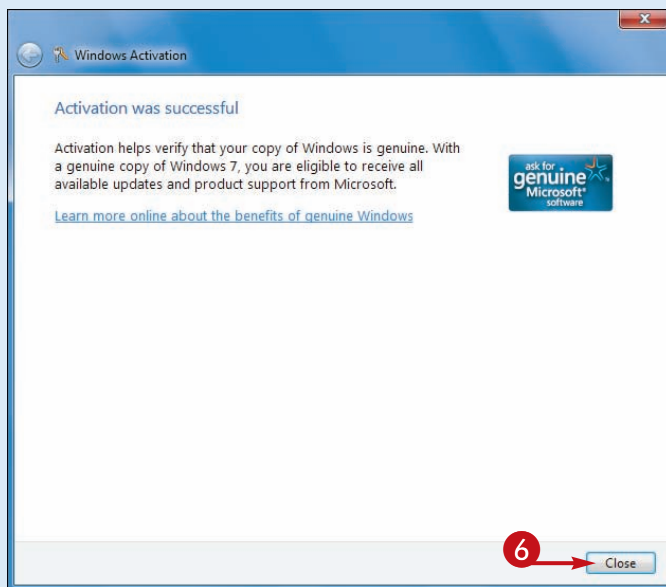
Windows Activation

Activation was successful

Activation helps verify that your copy of Windows is genuine. With a genuine copy of Windows 7, you are eligible to receive all available updates and product support from Microsoft.

Learn more online about the benefits of genuine Windows

ask for genuine Microsoft® software

6

Close